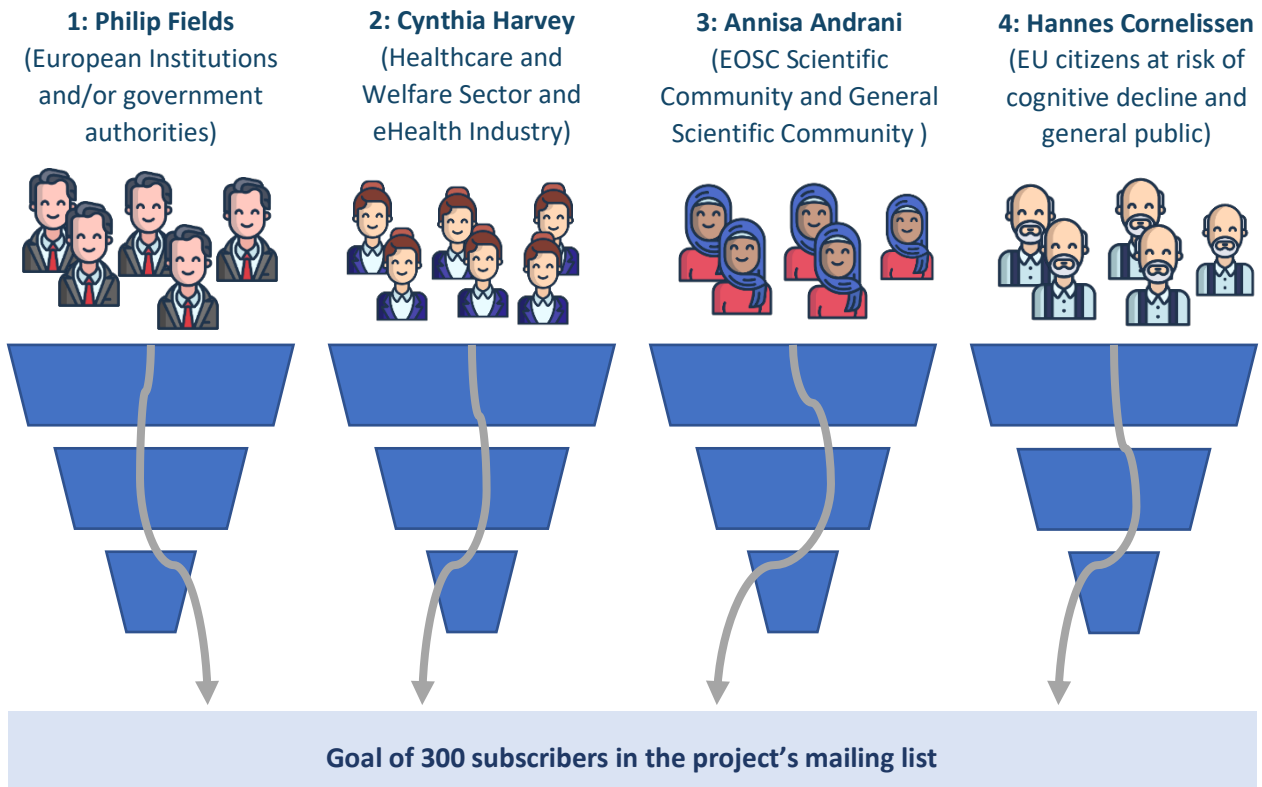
1: Philip Fields
(European Institutions and/or government authorities)

2: Cynthia Harvey
(Healthcare and Welfare Sector and eHealth Industry)

3: Annisa Andrani
(EOSC Scientific Community and General Scientific Community )

4: Hannes Cornelissen
(EU citizens at risk of cognitive decline and general public)

Goal of 300 subscribers in the project's mailing list